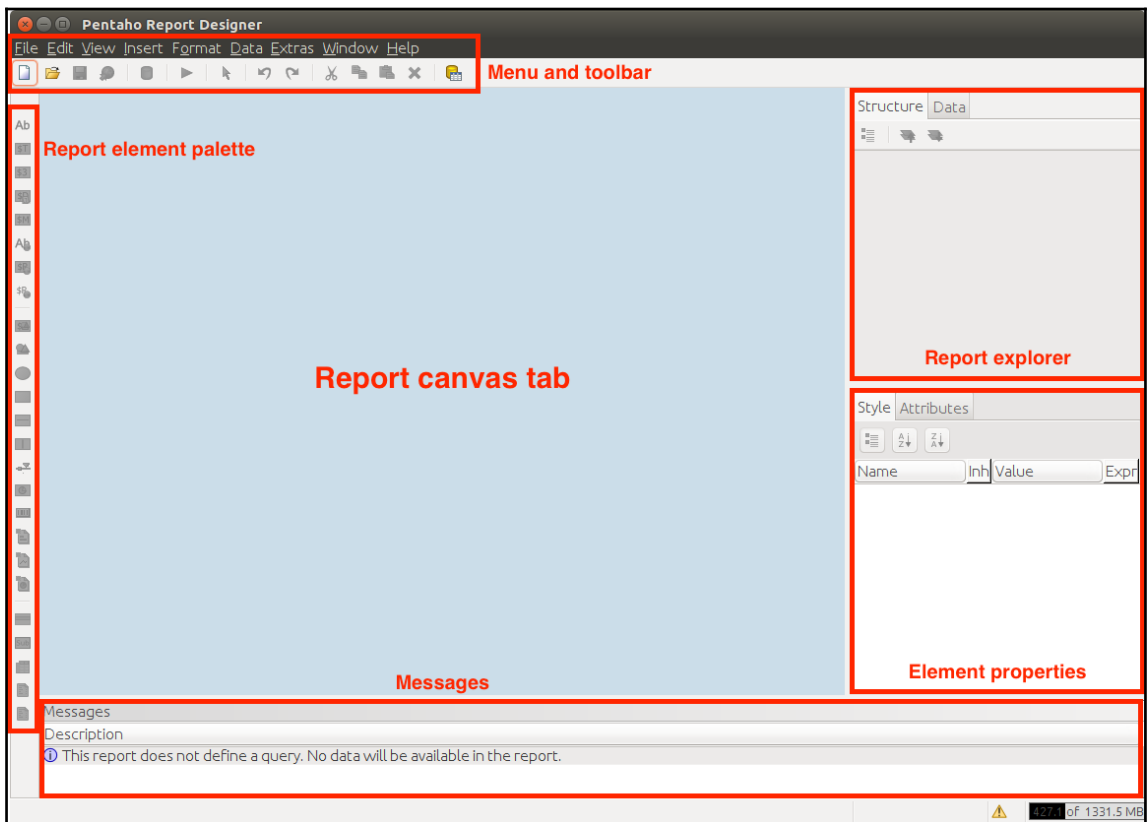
Pentaho Report Designer

File Edit View Insert Format Data Extras Window Help

Menu and toolbar

Report element palette

Structure Data

Report canvas tab

Report explorer

Style Attributes

| Name | Inh | Value | Expr |
|---|---|---|---|

Element properties

Messages

Messages

Description

ⓘ This report does not define a query. No data will be available in the report.

427.1 of 1331.5 MB